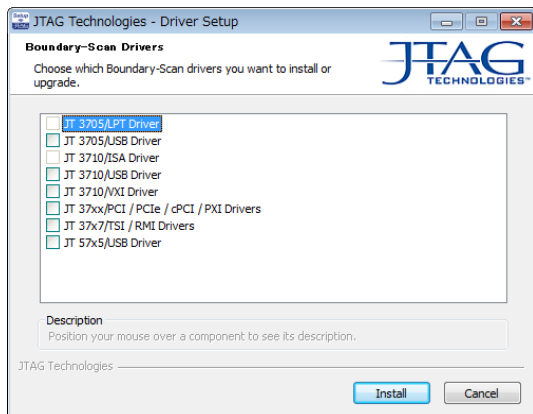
Setup
JTAG Technologies - Driver Setup

Boundary-Scan Drivers

Choose which Boundary-Scan drivers you want to install or upgrade.

JTAG
TECHNOLOGIES™

JT 3705/LPT Driver
JT 3705/USB Driver
JT 3710/ISA Driver
JT 3710/USB Driver
JT 3710/VXI Driver
JT 37xx/PCI / PCIe / cPCI / PXI Drivers
JT 37x7/TSI / RMI Drivers
JT 57x5/USB Driver

Description
Position your mouse over a component to see its description.

JTAG Technologies

Install
Cancel